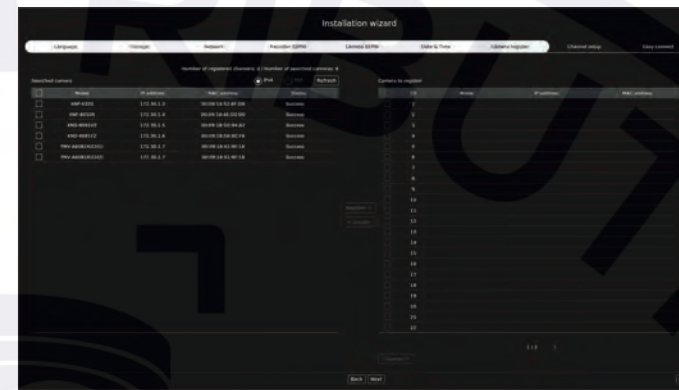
Installation wizard

Language | Storage | Network | Recorder IDPW | Camera ID/PW | Date & Time | Camera register | Channel setup | Easy connect

Number of registered channels: 0 | Number of searched cameras: 6

IPv4 | IPv6 | Refresh

Searched camera

| | Model | IP address | MAC address | Status |
|---|---|---|---|---|
| | XNP-6320 | 172.30.1.3 | 00:09:18:52:87:D8 | Success |
| | XNP-6550R | 172.30.1.4 | 00:09:18:48:D3:9D | Success |
| | XNO-8082R | 172.30.1.5 | 00:09:18:50:84:B3 | Success |
| | XNO-8081RZ | 172.30.1.6 | 00:09:18:58:9D:F6 | Success |
| | TNV-A8081R(CH1) | 172.30.1.7 | 00:09:18:61:9F:58 | Success |
| | TNV-A8081R(CH2) | 172.30.1.7 | 00:09:18:61:9F:58 | Success |

Register > | < Unregister

Camera to register

| | CH | Model | IP address | MAC address |
|---|---|---|---|---|
| | 1 | | | |
| | 2 | | | |
| | 3 | | | |
| | 4 | | | |
| | 5 | | | |
| | 6 | | | |
| | 7 | | | |
| | 8 | | | |
| | 9 | | | |
| | 10 | | | |
| | 11 | | | |
| | 12 | | | |
| | 13 | | | |
| | 14 | | | |
| | 15 | | | |
| | 16 | | | |
| | 17 | | | |
| | 18 | | | |
| | 19 | | | |
| | 20 | | | |
| | 21 | | | |
| | 22 | | | |

1 / 3

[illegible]

Back | Next